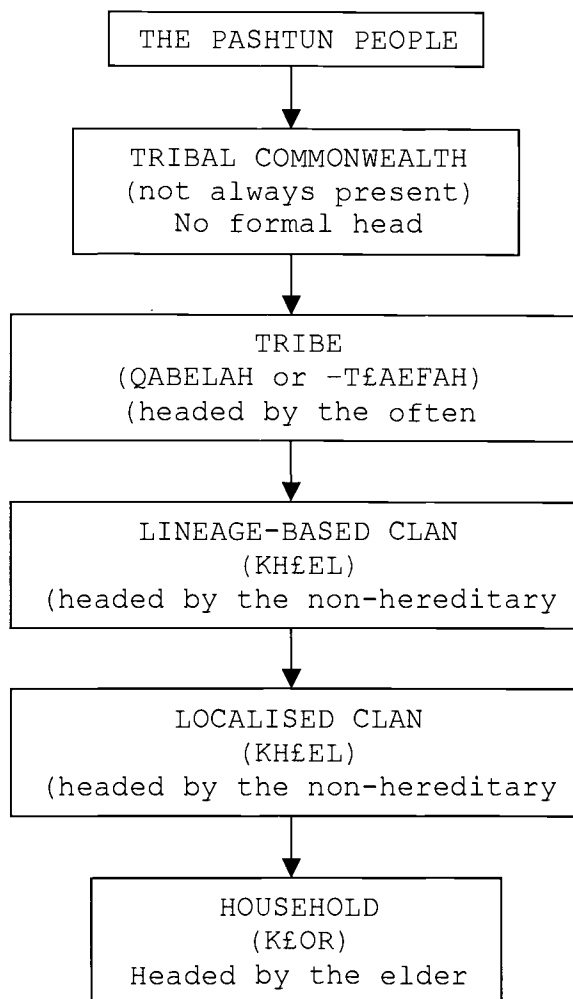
THE PASHTUN PEOPLE

TRIBAL COMMONWEALTH
(not always present)
No formal head

TRIBE
(QABELAH or -T£AEFAH)
(headed by the often

LINEAGE-BASED CLAN
(KH£EL)
(headed by the non-hereditary

LOCALISED CLAN
(KH£EL)
(headed by the non-hereditary

HOUSEHOLD
(K£OR)
Headed by the elder